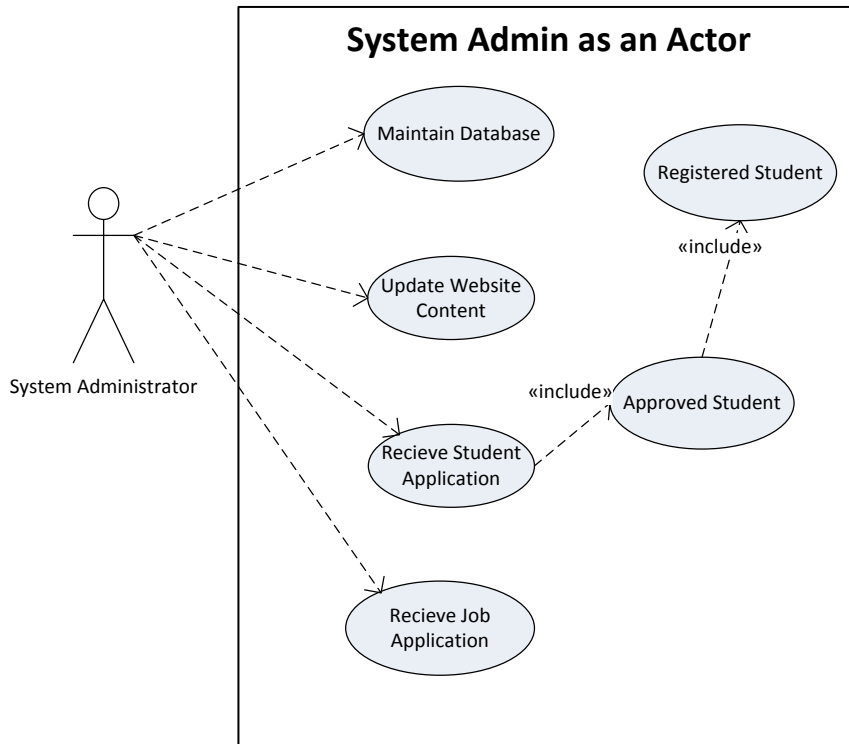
System Admin as an Actor

Maintain Database

Registered Student

«include»

Update Website Content

System Administrator

«include»

Approved Student

Recieve Student Application

Recieve Job Application